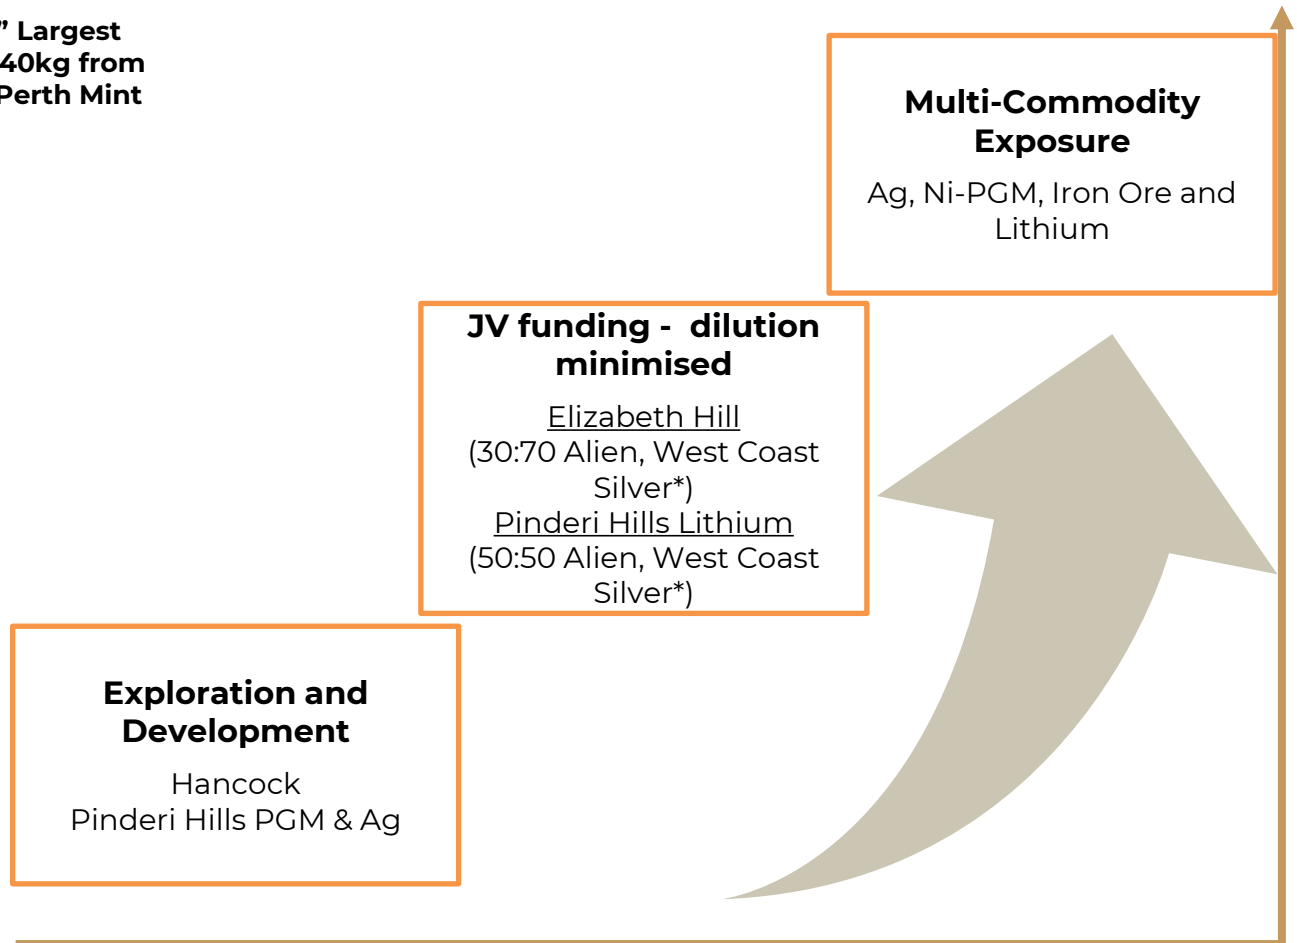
” Largest
40kg from
Perth Mint

Multi-Commodity Exposure

Ag, Ni-PGM, Iron Ore and Lithium

JV funding - dilution minimised

Elizabeth Hill
(30:70 Alien, West Coast Silver*)
Pinderi Hills Lithium
(50:50 Alien, West Coast Silver*)

Exploration and Development

Hancock
Pinderi Hills PGM & Ag